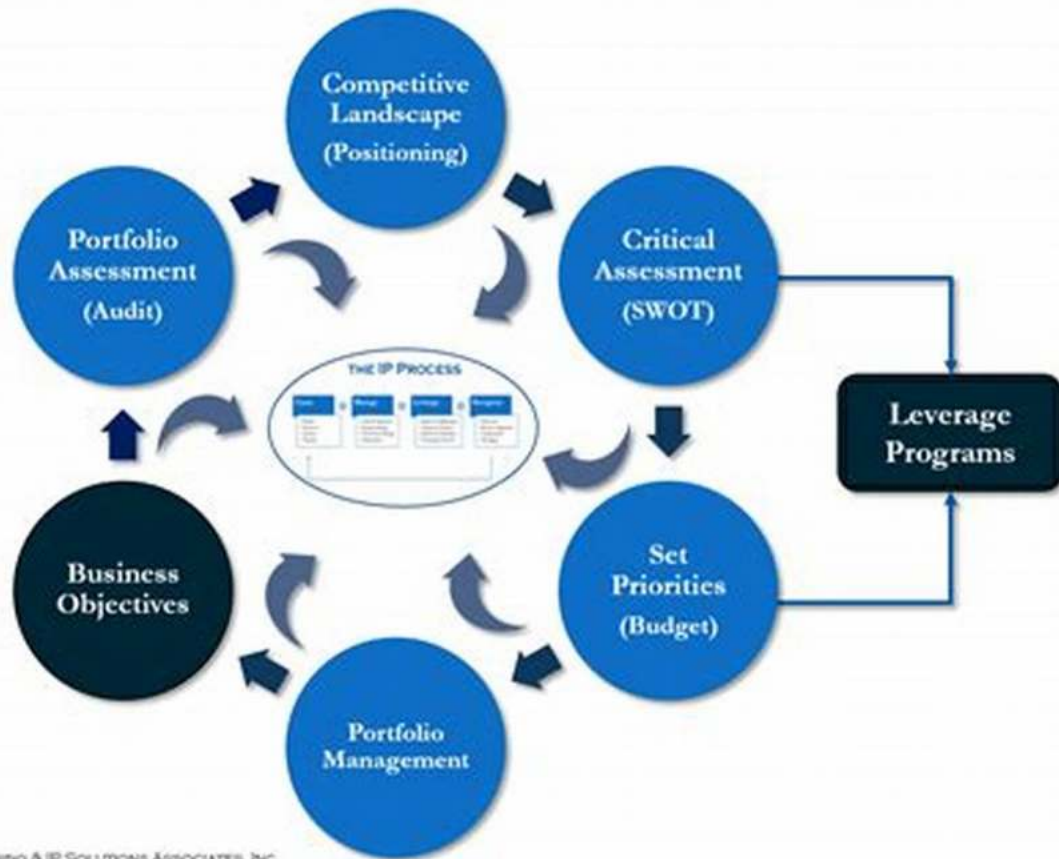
Competitive Landscape (Positioning)

Portfolio Assessment (Audit)

Critical Assessment (SWOT)

THE IP PROCESS

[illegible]

Leverage Programs

Business Objectives

Set Priorities (Budget)

Portfolio Management

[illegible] IP SOLUTIONS ASSOCIATES, INC.